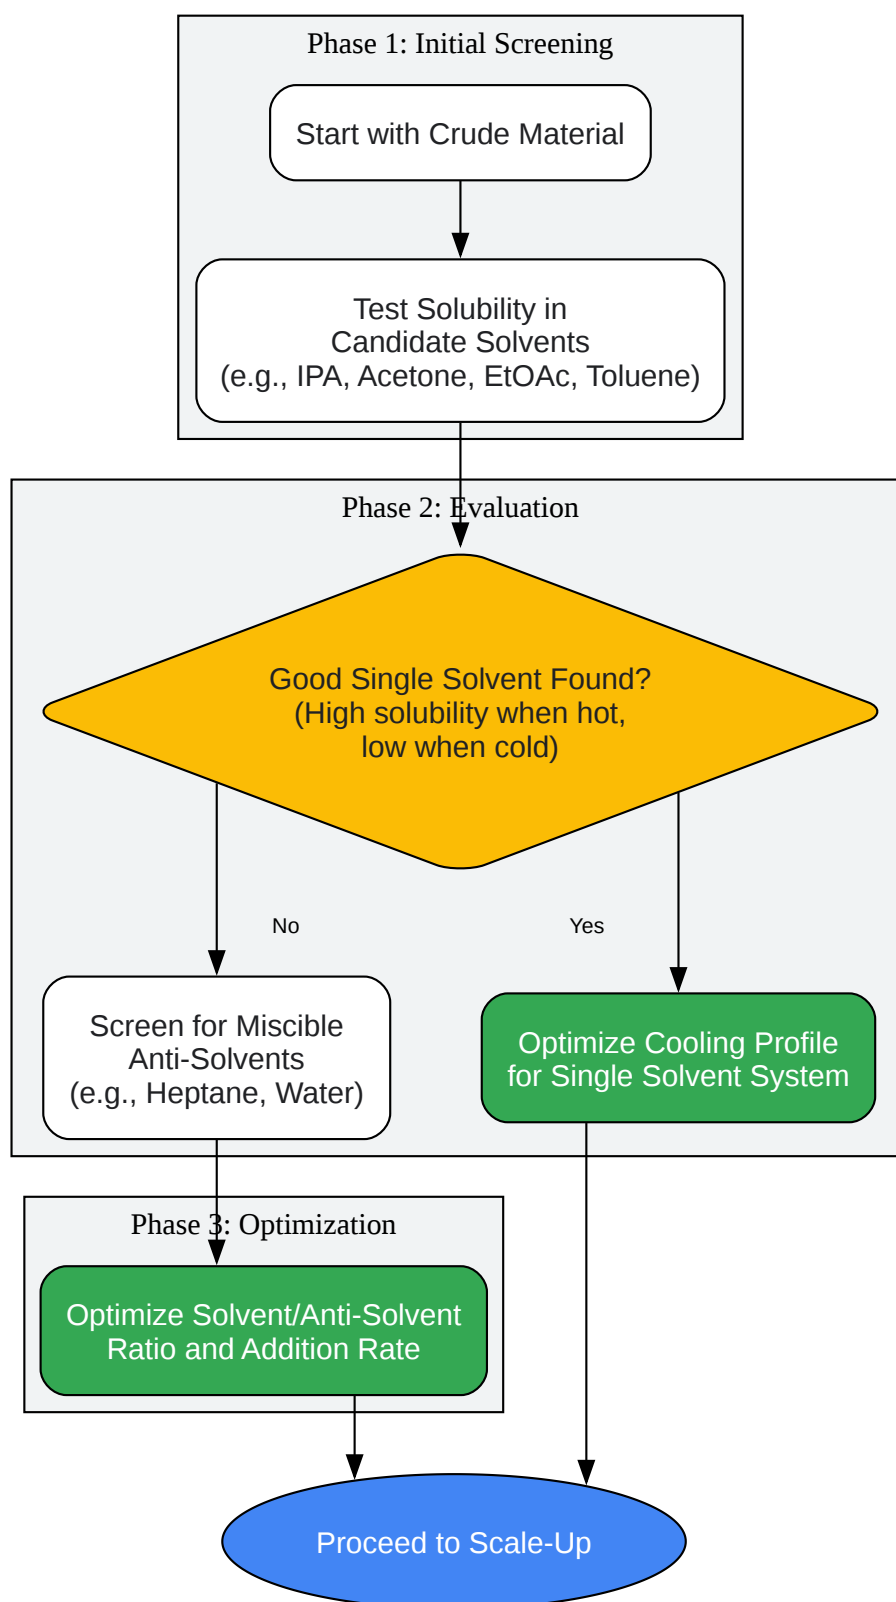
Phase 1: Initial Screening

Start with Crude Material

Test Solubility in Candidate Solvents (e.g., IPA, Acetone, EtOAc, Toluene)

Phase 2: Evaluation

Good Single Solvent Found? (High solubility when hot, low when cold)

No

Yes

Screen for Miscible Anti-Solvents (e.g., Heptane, Water)

Optimize Cooling Profile for Single Solvent System

Phase 3: Optimization

Optimize Solvent/Anti-Solvent Ratio and Addition Rate

Proceed to Scale-Up